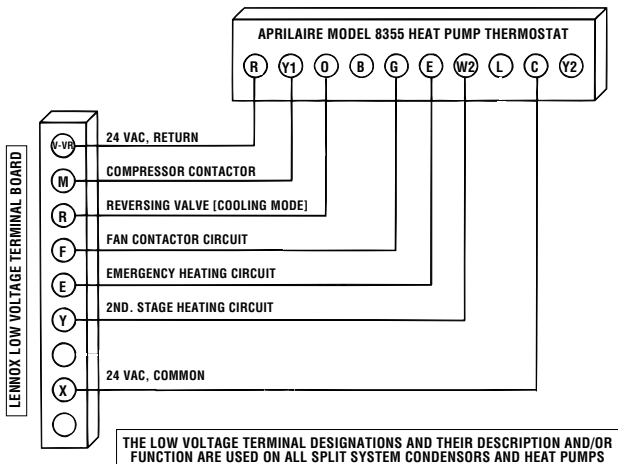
APRILAIRE MODEL 8355 HEAT PUMP THERMOSTAT

R Y1 O B G E W2 L C Y2

LENNOX LOW VOLTAGE TERMINAL BOARD

V-VR 24 VAC, RETURN

M COMPRESSOR CONTACTOR

R REVERSING VALVE [COOLING MODE]

F FAN CONTACTOR CIRCUIT

E EMERGENCY HEATING CIRCUIT

Y 2ND. STAGE HEATING CIRCUIT

X 24 VAC, COMMON

THE LOW VOLTAGE TERMINAL DESIGNATIONS AND THEIR DESCRIPTION AND/OR FUNCTION ARE USED ON ALL SPLIT SYSTEM CONDENSORS AND HEAT PUMPS